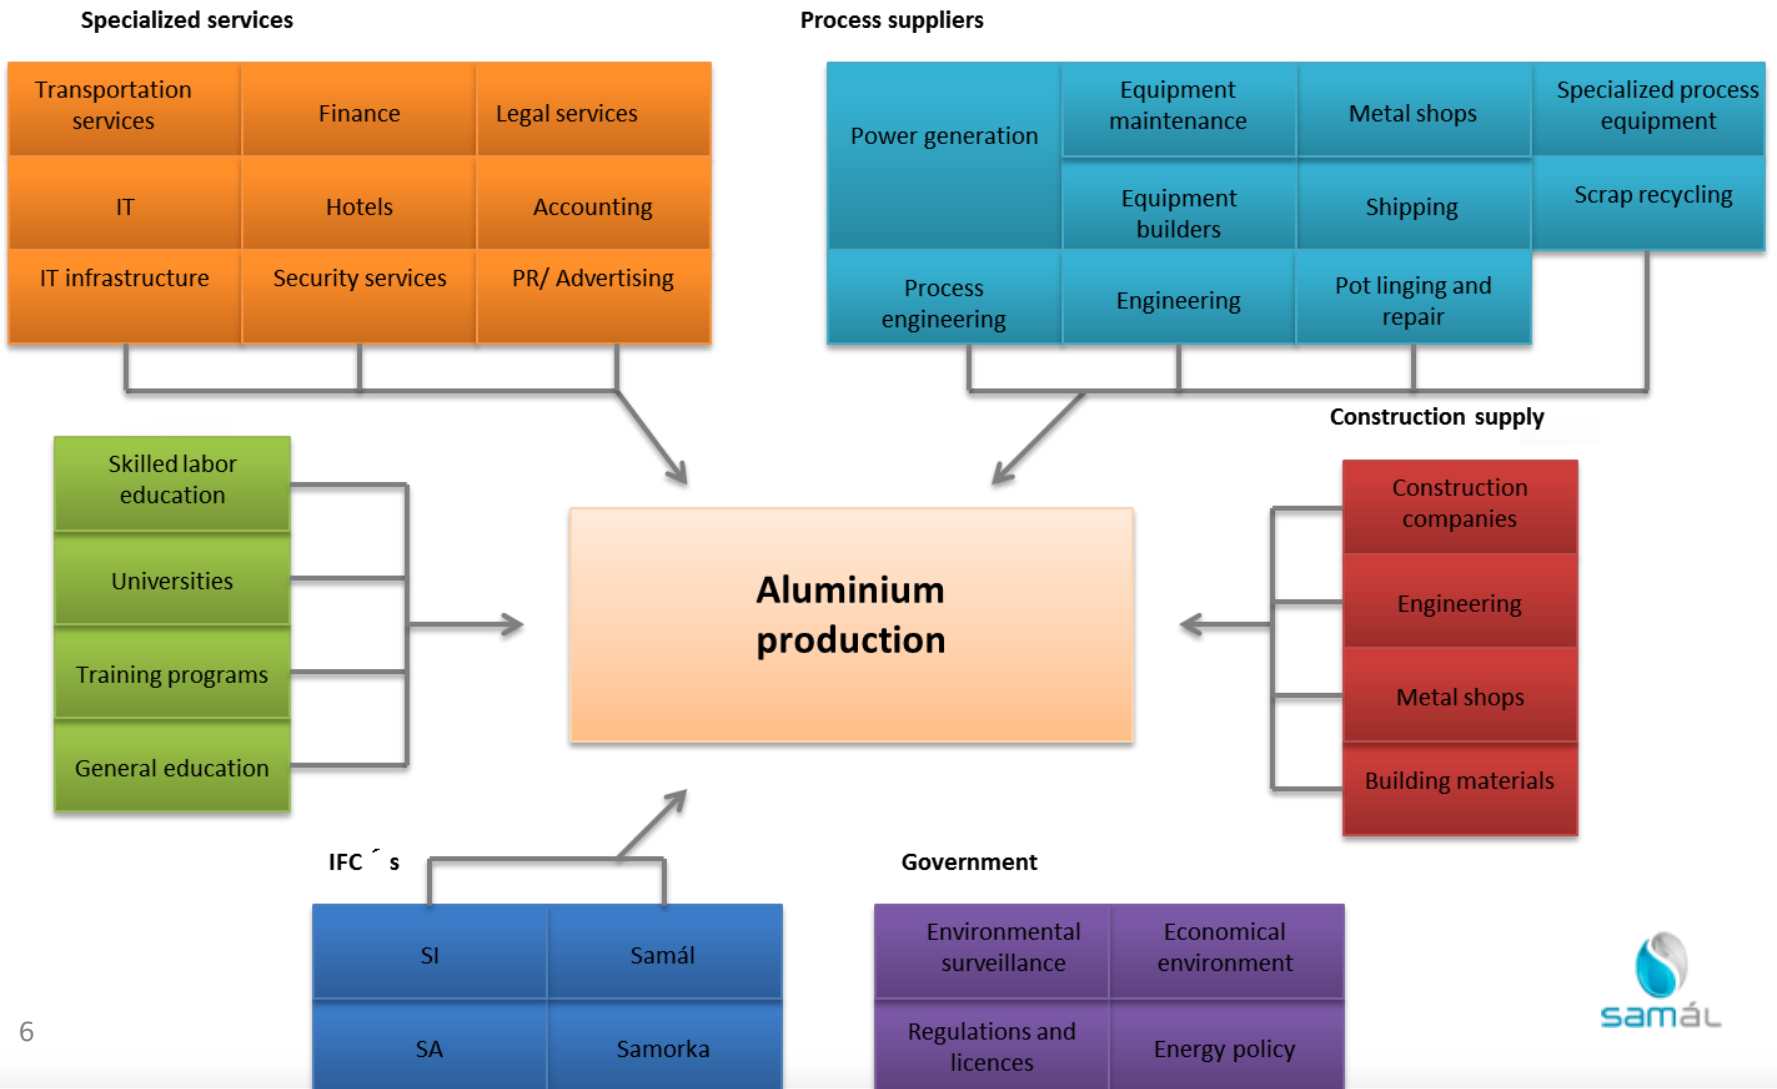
Specialized services

| Transportation services | Finance | Legal services |
|---|---|---|
| IT | Hotels | Accounting |
| IT infrastructure | Security services | PR/ Advertising |

Process suppliers

| Power generation | Equipment maintenance | Metal shops | Specialized process equipment |
|---|---|---|---|
| | Equipment builders | Shipping | Scrap recycling |
| Process engineering | Engineering | Pot linging and repair | |

Construction supply

Skilled labor education

Universities

Training programs

General education

Aluminium production

Construction companies

Engineering

Metal shops

Building materials

IFC´s

| SI | Samál |
|---|---|
| SA | Samorka |

Government

| Environmental surveillance | Economical environment |
|---|---|
| Regulations and licences | Energy policy |

samál

6